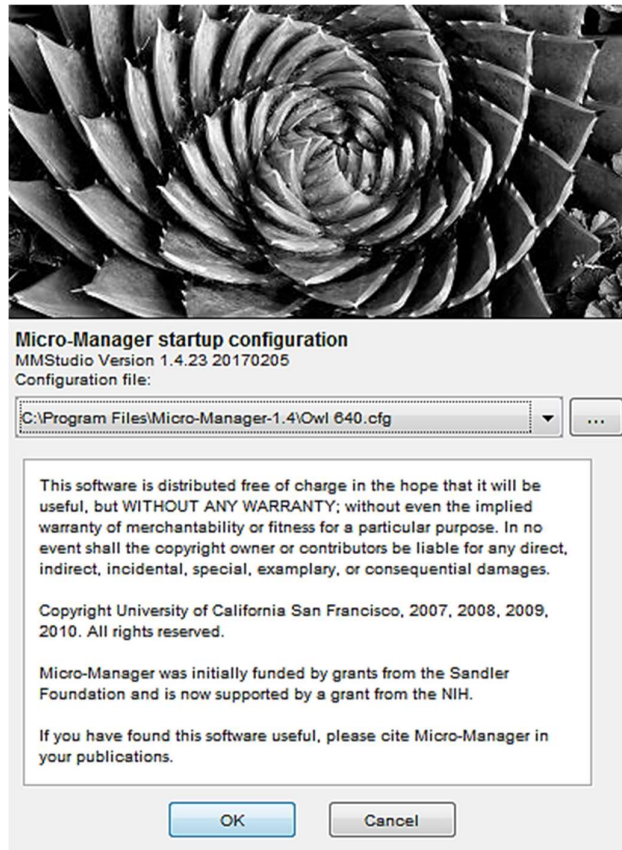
Micro-Manager startup configuration
MMStudio Version 1.4.23 20170205
Configuration file:

C:\Program Files\Micro-Manager-1.4\Owl 640.cfg

...

This software is distributed free of charge in the hope that it will be useful, but WITHOUT ANY WARRANTY; without even the implied warranty of merchantability or fitness for a particular purpose. In no event shall the copyright owner or contributors be liable for any direct, indirect, incidental, special, examplary, or consequential damages.

Copyright University of California San Francisco, 2007, 2008, 2009, 2010. All rights reserved.

Micro-Manager was initially funded by grants from the Sandler Foundation and is now supported by a grant from the NIH.

If you have found this software useful, please cite Micro-Manager in your publications.

OK

Cancel